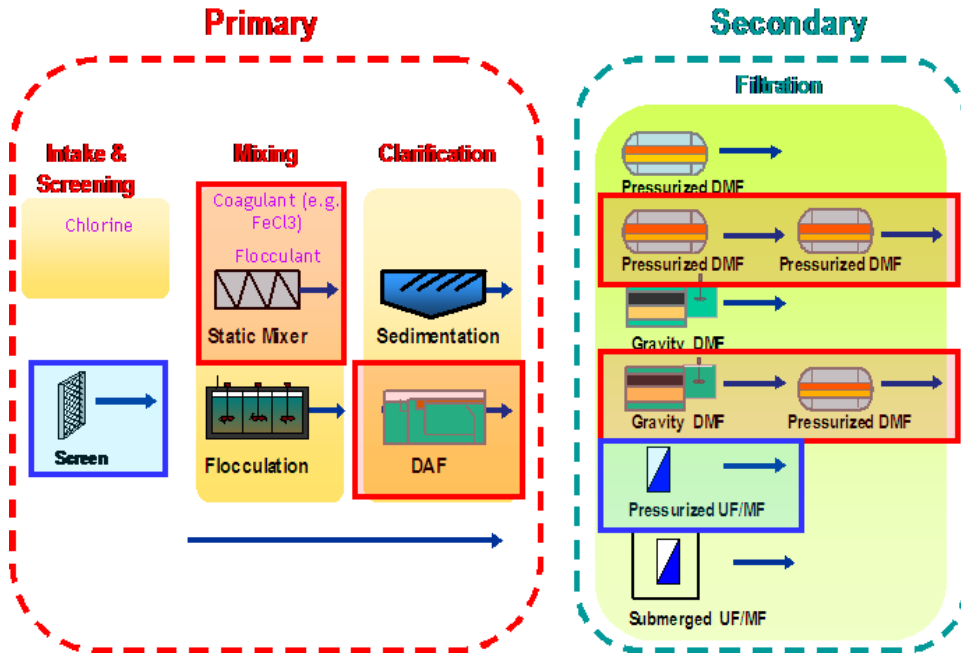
Primary

Secondary

Intake & Screening

Chlorine

Screen

Mixing

Coagulant (e.g. FeCl3)

Flocculant

Static Mixer

Flocculation

Clarification

Sedimentation

DAF

Filtration

Pressurized DMF

Pressurized DMF

Pressurized DMF

Gravity DMF

Gravity DMF

Pressurized DMF

Pressurized UF/MF

Submerged UF/MF